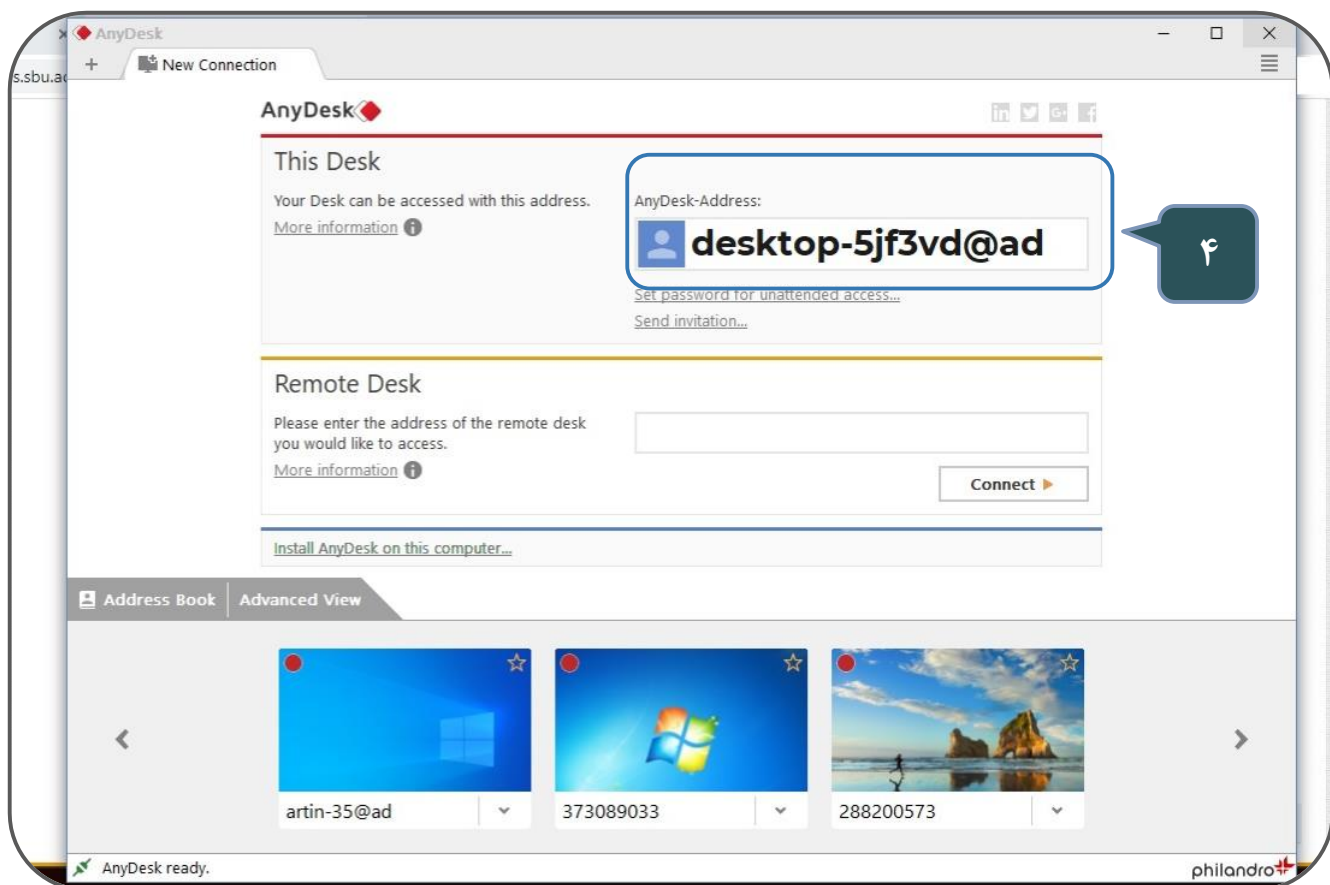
s.sbu.ac

AnyDesk

New Connection

AnyDesk

This Desk

Your Desk can be accessed with this address.

More information

AnyDesk-Address:

desktop-5jf3vd@ad

۴

Set password for unattended access...

Send invitation...

Remote Desk

Please enter the address of the remote desk you would like to access.

More information

Connect

Install AnyDesk on this computer...

Address Book

Advanced View

artin-35@ad

373089033

288200573

AnyDesk ready.

philandro